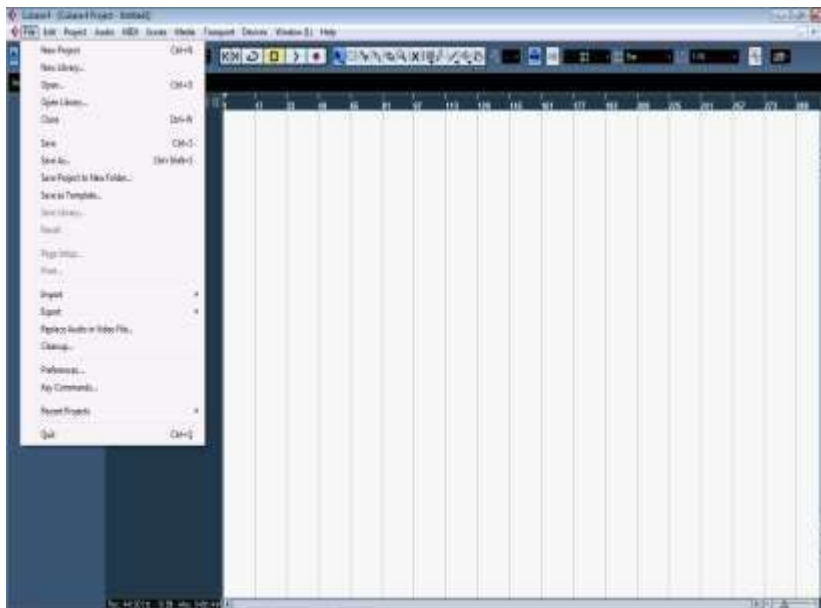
Cubase4 - [Cubase4 Project - Untitled]

File Edit Project Audio MIDI Scores Media Transport Devices Window (1) Help

New Project Ctrl+N
New Library...
Open... Ctrl+O
Open Library...
Close Ctrl+W

Save Ctrl+S
Save As... Ctrl+Shift+S
Save Project to New Folder...
Save as Template...
Save Library...
Revert

Page Setup...
Print...

Import
Export
Replace Audio in Video File...
Cleanup...

Preferences...
Key Commands...

Recent Projects

Quit Ctrl+Q

1 17 33 49 65 81 97 113 129 145 161 177 193 209 225 241 257 273 289